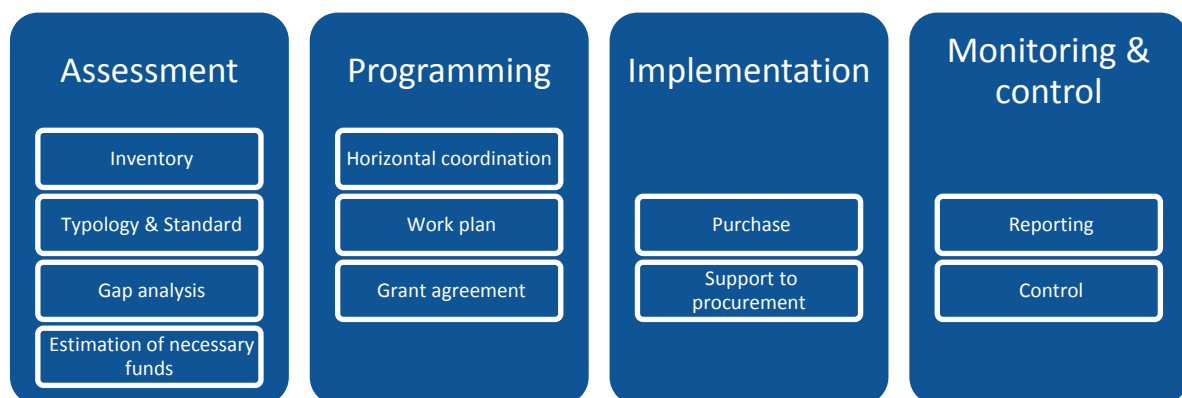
Assessment

Inventory

Typology & Standard

Gap analysis

Estimation of necessary funds

Programming

Horizontal coordination

Work plan

Grant agreement

Implementation

Purchase

Support to procurement

Monitoring & control

Reporting

Control